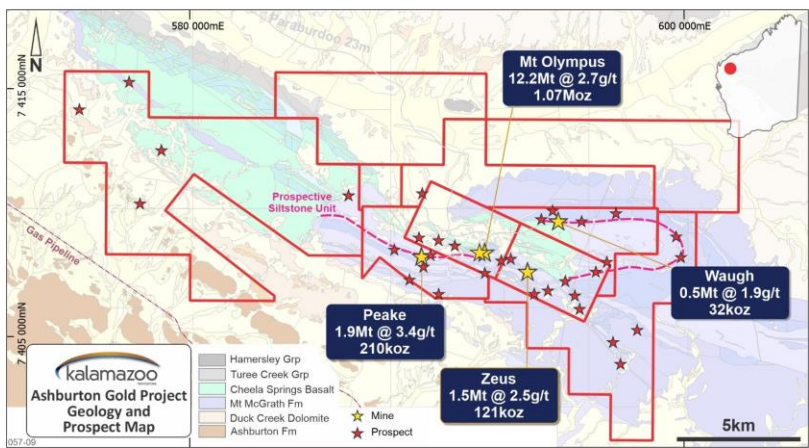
580 000mE

600 000mE

Paraburdoo 23m

N

7 415 000mN

Mt Olympus
12.2Mt @ 2.7g/t
1.07Moz

Prospective Siltstone Unit

Gas Pipeline

Waugh
0.5Mt @ 1.9g/t
32koz

Peake
1.9Mt @ 3.4g/t
210koz

7 405 000mN

kalamazoo

Ashburton Gold Project
Geology and
Prospect Map

Hamersley Grp
Turee Creek Grp
Cheela Springs Basalt
Mt McGrath Fm
Duck Creek Dolomite
Ashburton Fm

Mine
Prospect

Zeus
1.5Mt @ 2.5g/t
121koz

5km

057-09